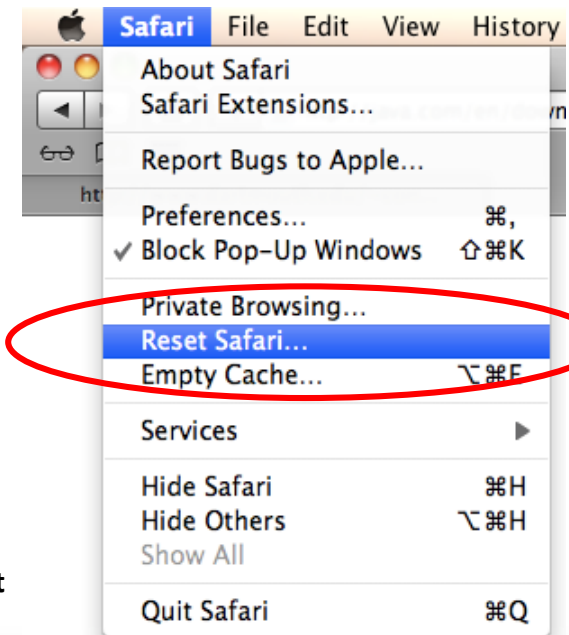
Safari File Edit View History

About Safari
Safari Extensions...

Report Bugs to Apple...

Preferences... ⌘,
✓ Block Pop-Up Windows ⇧⌘K

Private Browsing...
Reset Safari...
Empty Cache... ⌥⌘E

Services ▶

Hide Safari ⌘H
Hide Others ⌥⌘H
Show All

Quit Safari ⌘Q